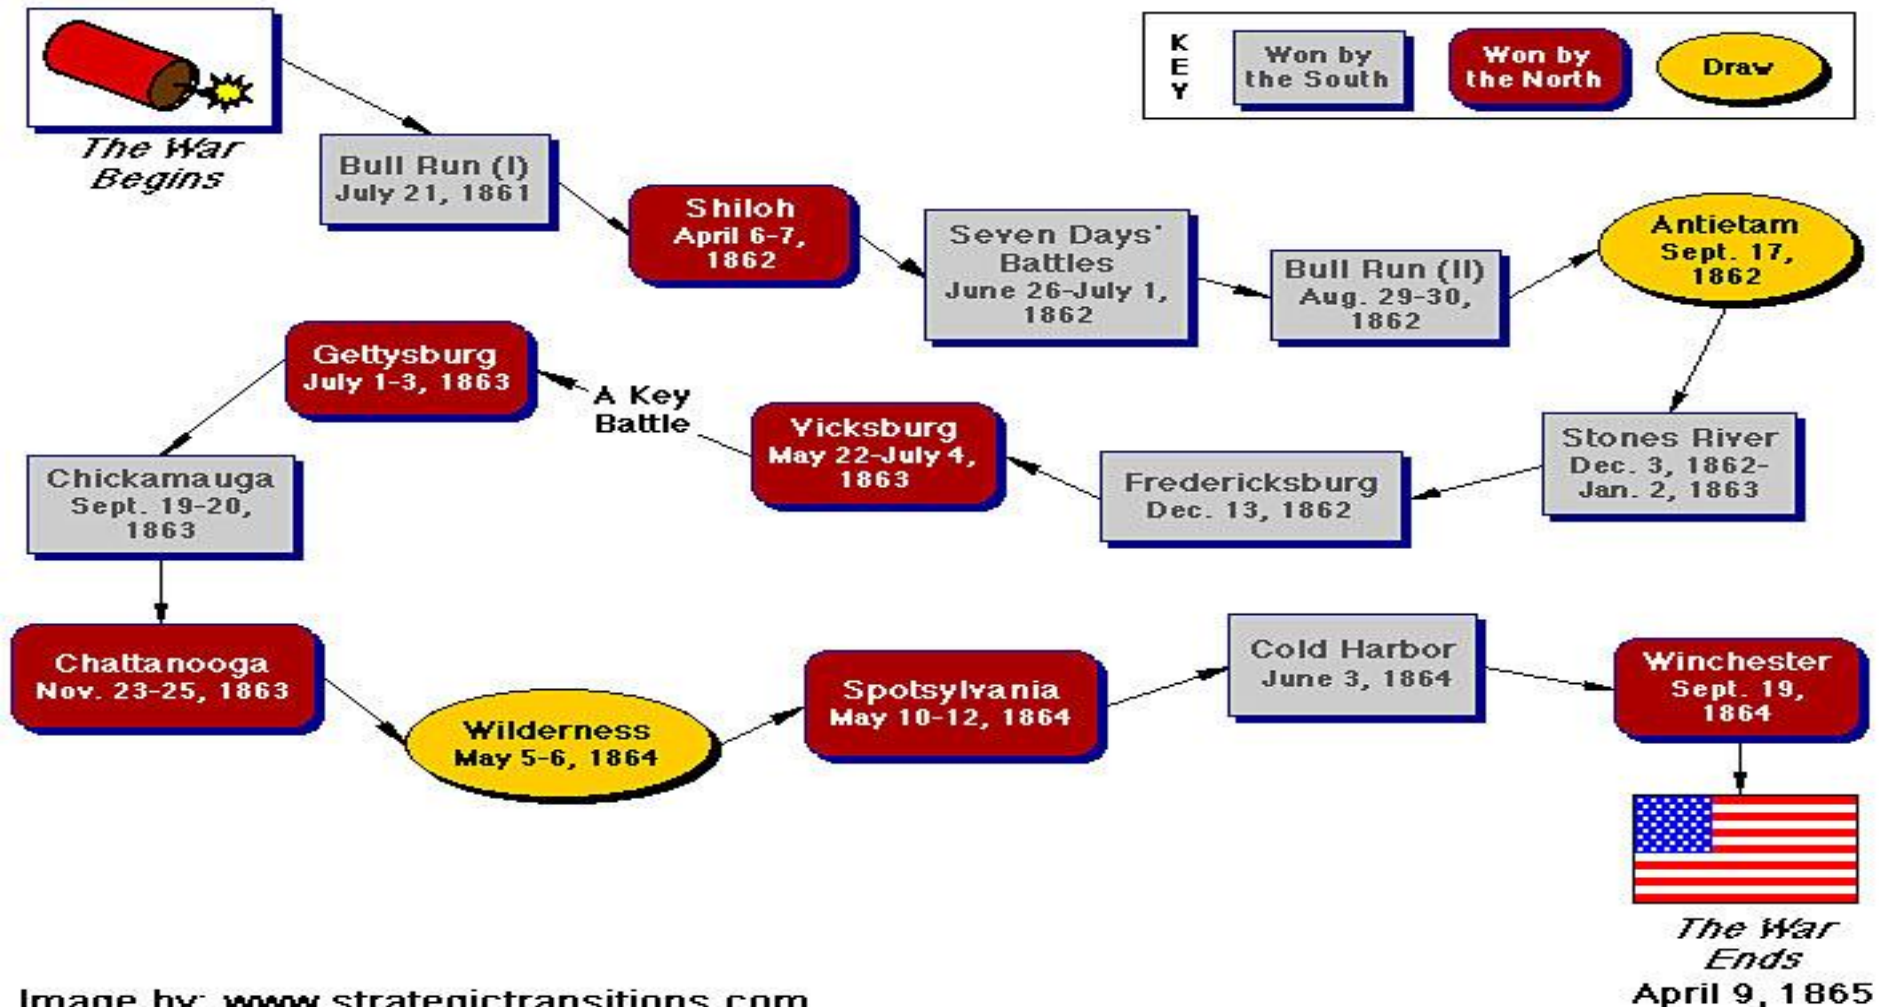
KEY Won by the South Won by the North Draw

The War Begins

Bull Run (I) July 21, 1861

Shiloh April 6-7, 1862

Seven Days' Battles June 26-July 1, 1862

Bull Run (II) Aug. 29-30, 1862

Antietam Sept. 17, 1862

Stones River Dec. 3, 1862-Jan. 2, 1863

Fredericksburg Dec. 13, 1862

Vicksburg May 22-July 4, 1863

A Key Battle

Gettysburg July 1-3, 1863

Chickamauga Sept. 19-20, 1863

Chattanooga Nov. 23-25, 1863

Wilderness May 5-6, 1864

Spotsylvania May 10-12, 1864

Cold Harbor June 3, 1864

Winchester Sept. 19, 1864

The War Ends April 9, 1865

Image by: www.strategictransitions.com